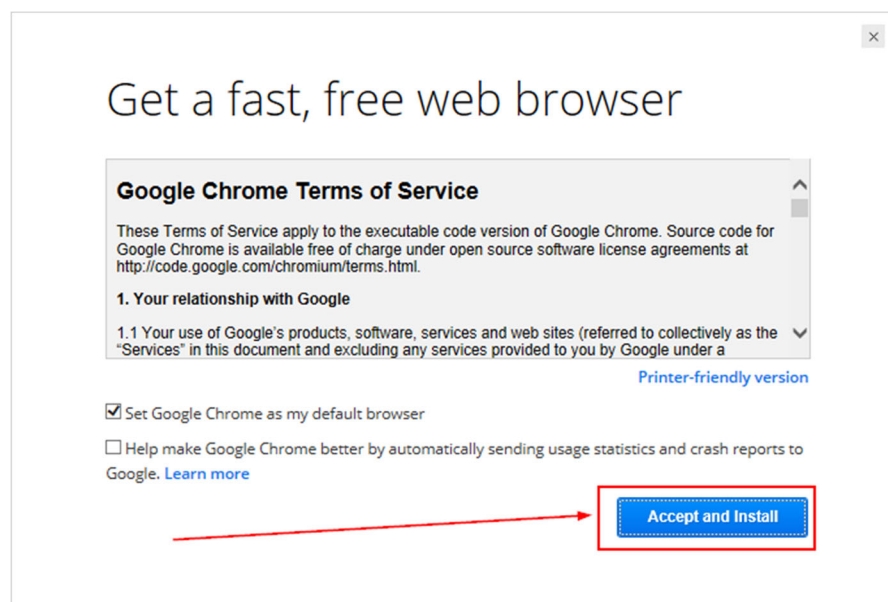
×

Get a fast, free web browser

Google Chrome Terms of Service

These Terms of Service apply to the executable code version of Google Chrome. Source code for Google Chrome is available free of charge under open source software license agreements at http://code.google.com/chromium/terms.html.

1. Your relationship with Google

1.1 Your use of Google's products, software, services and web sites (referred to collectively as the "Services" in this document and excluding any services provided to you by Google under a

Printer-friendly version

☑ Set Google Chrome as my default browser

☐ Help make Google Chrome better by automatically sending usage statistics and crash reports to Google. Learn more

Accept and Install